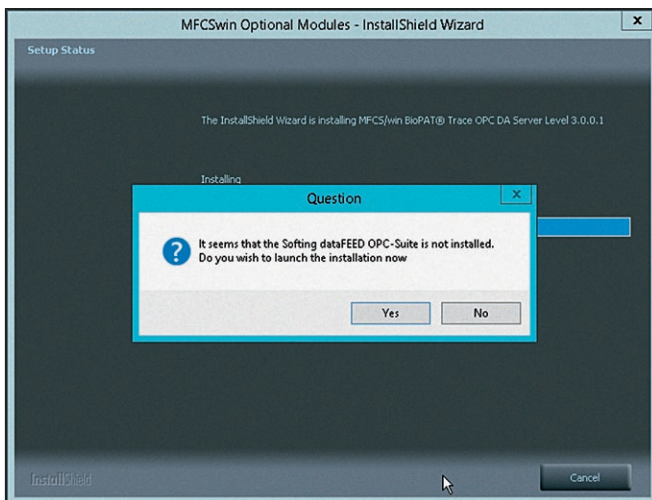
MFCSwin Optional Modules - InstallShield Wizard

Setup Status

The InstallShield Wizard is installing MFCS/win BioPAT® Trace OPC DA Server Level 3.0.0.1

Installing

Question

It seems that the Softing dataFEED OPC-Suite is not installed. Do you wish to launch the installation now

Yes

No

InstallShield

Cancel